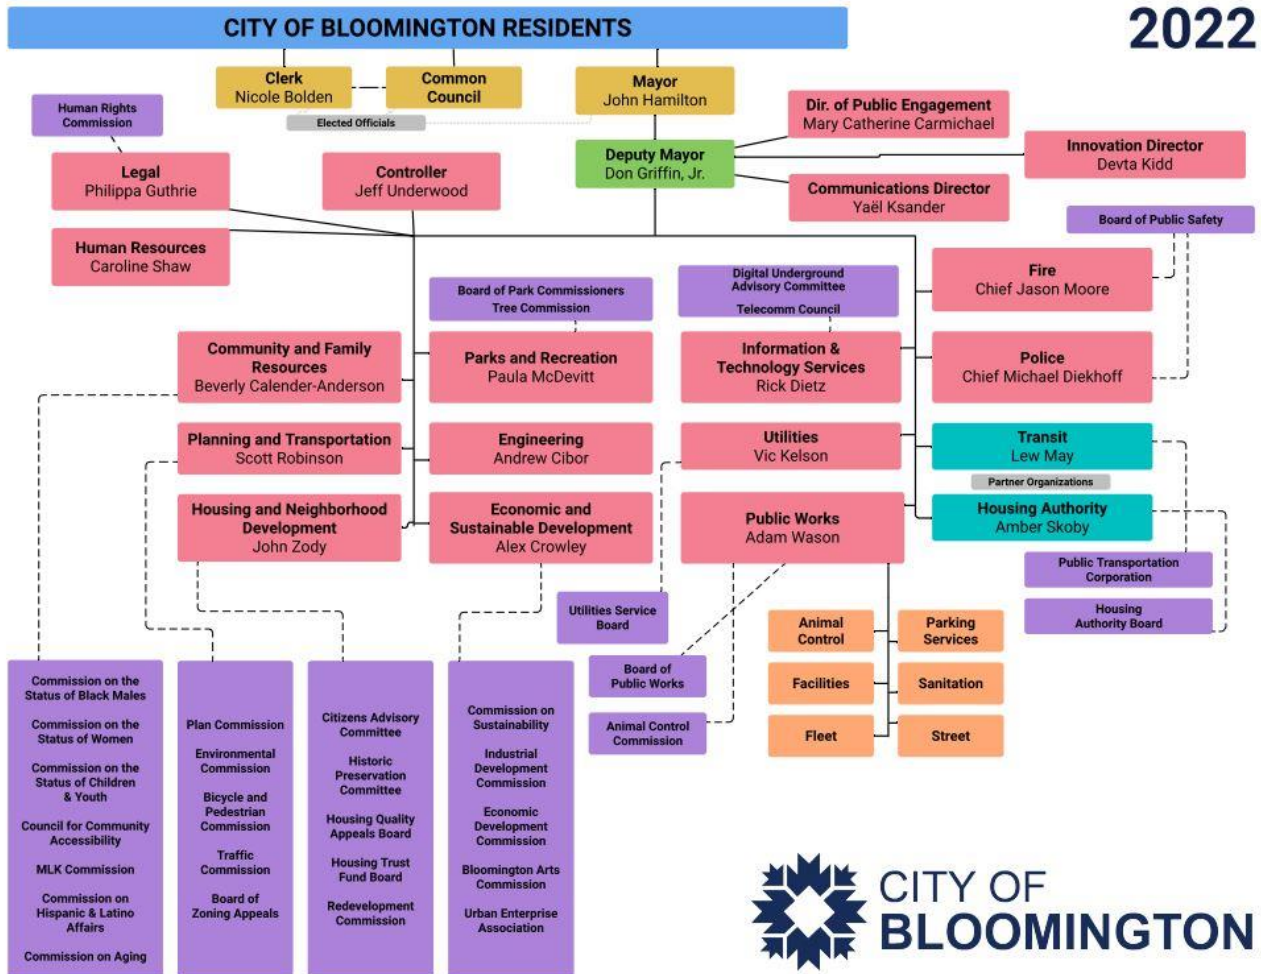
CITY OF BLOOMINGTON RESIDENTS

2022

Clerk
Nicole Bolden

Common Council

Elected Officials

Mayor
John Hamilton

Human Rights Commission

Dir. of Public Engagement
Mary Catherine Carmichael

Deputy Mayor
Don Griffin, Jr.

Innovation Director
Devta Kidd

Legal
Philippa Guthrie

Controller
Jeff Underwood

Communications Director
Yaël Ksander

Board of Public Safety

Human Resources
Caroline Shaw

Fire
Chief Jason Moore

Board of Park Commissioners
Tree Commission

Digital Underground Advisory Committee
Telecomm Council

Community and Family Resources
Beverly Calender-Anderson

Parks and Recreation
Paula McDevitt

Information & Technology Services
Rick Dietz

Police
Chief Michael Diekhoff

Planning and Transportation
Scott Robinson

Engineering
Andrew Cibor

Utilities
Vic Kelson

Transit
Lew May

Partner Organizations

Housing and Neighborhood Development
John Zody

Economic and Sustainable Development
Alex Crowley

Public Works
Adam Wason

Housing Authority
Amber Skoby

Public Transportation Corporation

Housing Authority Board

Utilities Service Board

Animal Control

Parking Services

Board of Public Works

Facilities

Sanitation

Animal Control Commission

Fleet

Street

Commission on the Status of Black Males
Commission on the Status of Women
Commission on the Status of Children & Youth
Council for Community Accessibility
MLK Commission
Commission on Hispanic & Latino Affairs
Commission on Aging

Plan Commission
Environmental Commission
Bicycle and Pedestrian Commission
Traffic Commission
Board of Zoning Appeals

Citizens Advisory Committee
Historic Preservation Committee
Housing Quality Appeals Board
Housing Trust Fund Board
Redevelopment Commission

Commission on Sustainability
Industrial Development Commission
Economic Development Commission
Bloomington Arts Commission
Urban Enterprise Association

CITY OF BLOOMINGTON